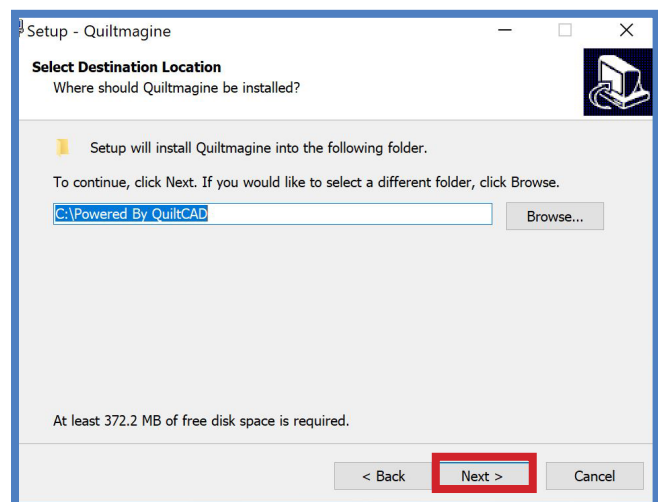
Setup - Quiltmagine

Select Destination Location
Where should Quiltmagine be installed?

Setup will install Quiltmagine into the following folder.

To continue, click Next. If you would like to select a different folder, click Browse.

C:\Powered By QuiltCAD

Browse...

At least 372.2 MB of free disk space is required.

< Back

Next >

Cancel